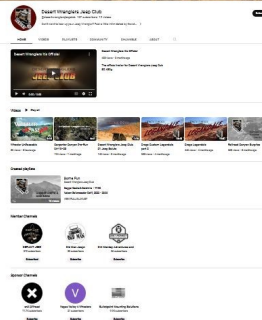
Desert Wranglers Jeep Club

HOME VIDEOS PLAYLISTS COMMUNITY CHANNELS ABOUT

Desert Wranglers Jeep Club

Videos Play all

Created playlists

Member Channels

Sponsor Channels

Subscribe Subscribe Subscribe